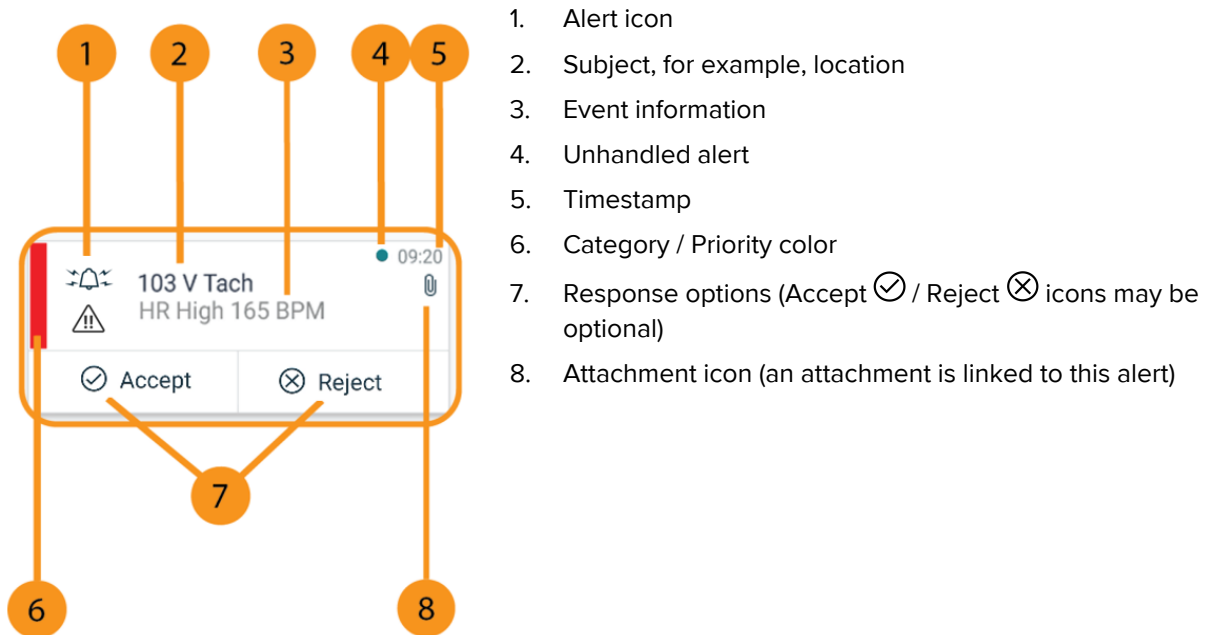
1 2 3 4 5

09:20

103 V Tach
HR High 165 BPM

Accept Reject

7

6 8

1. Alert icon
2. Subject, for example, location
3. Event information
4. Unhandled alert
5. Timestamp
6. Category / Priority color
7. Response options (Accept / Reject icons may be optional)
8. Attachment icon (an attachment is linked to this alert)